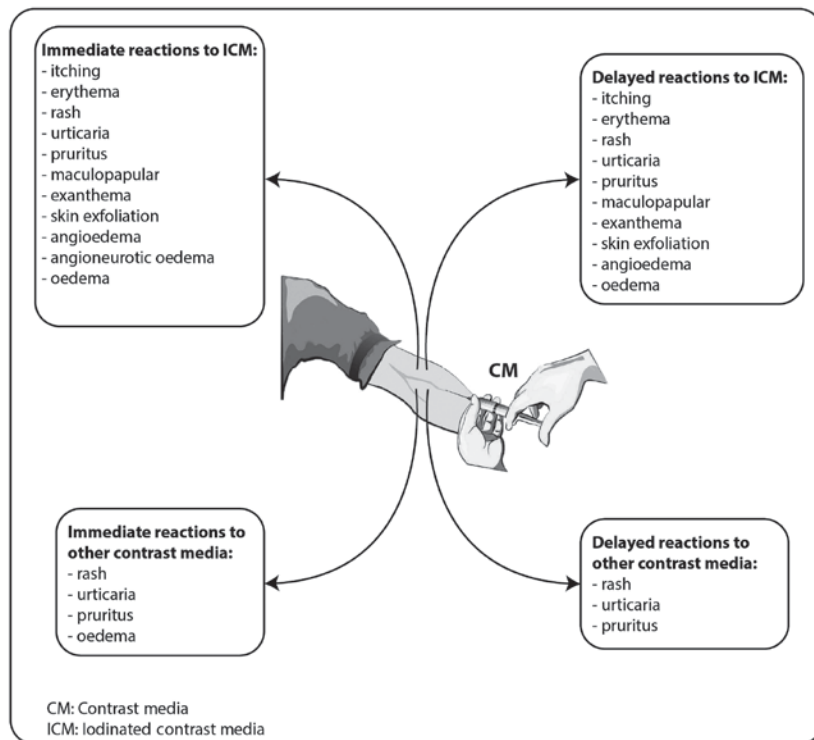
**Immediate reactions to ICM:**
- itching
- erythema
- rash
- urticaria
- pruritus
- maculopapular
- exanthema
- skin exfoliation
- angioedema
- angioneurotic oedema
- oedema

**Delayed reactions to ICM:**
- itching
- erythema
- rash
- urticaria
- pruritus
- maculopapular
- exanthema
- skin exfoliation
- angioedema
- oedema

**CM**

**Immediate reactions to other contrast media:**
- rash
- urticaria
- pruritus
- oedema

**Delayed reactions to other contrast media:**
- rash
- urticaria
- pruritus

CM: Contrast media
ICM: Iodinated contrast media